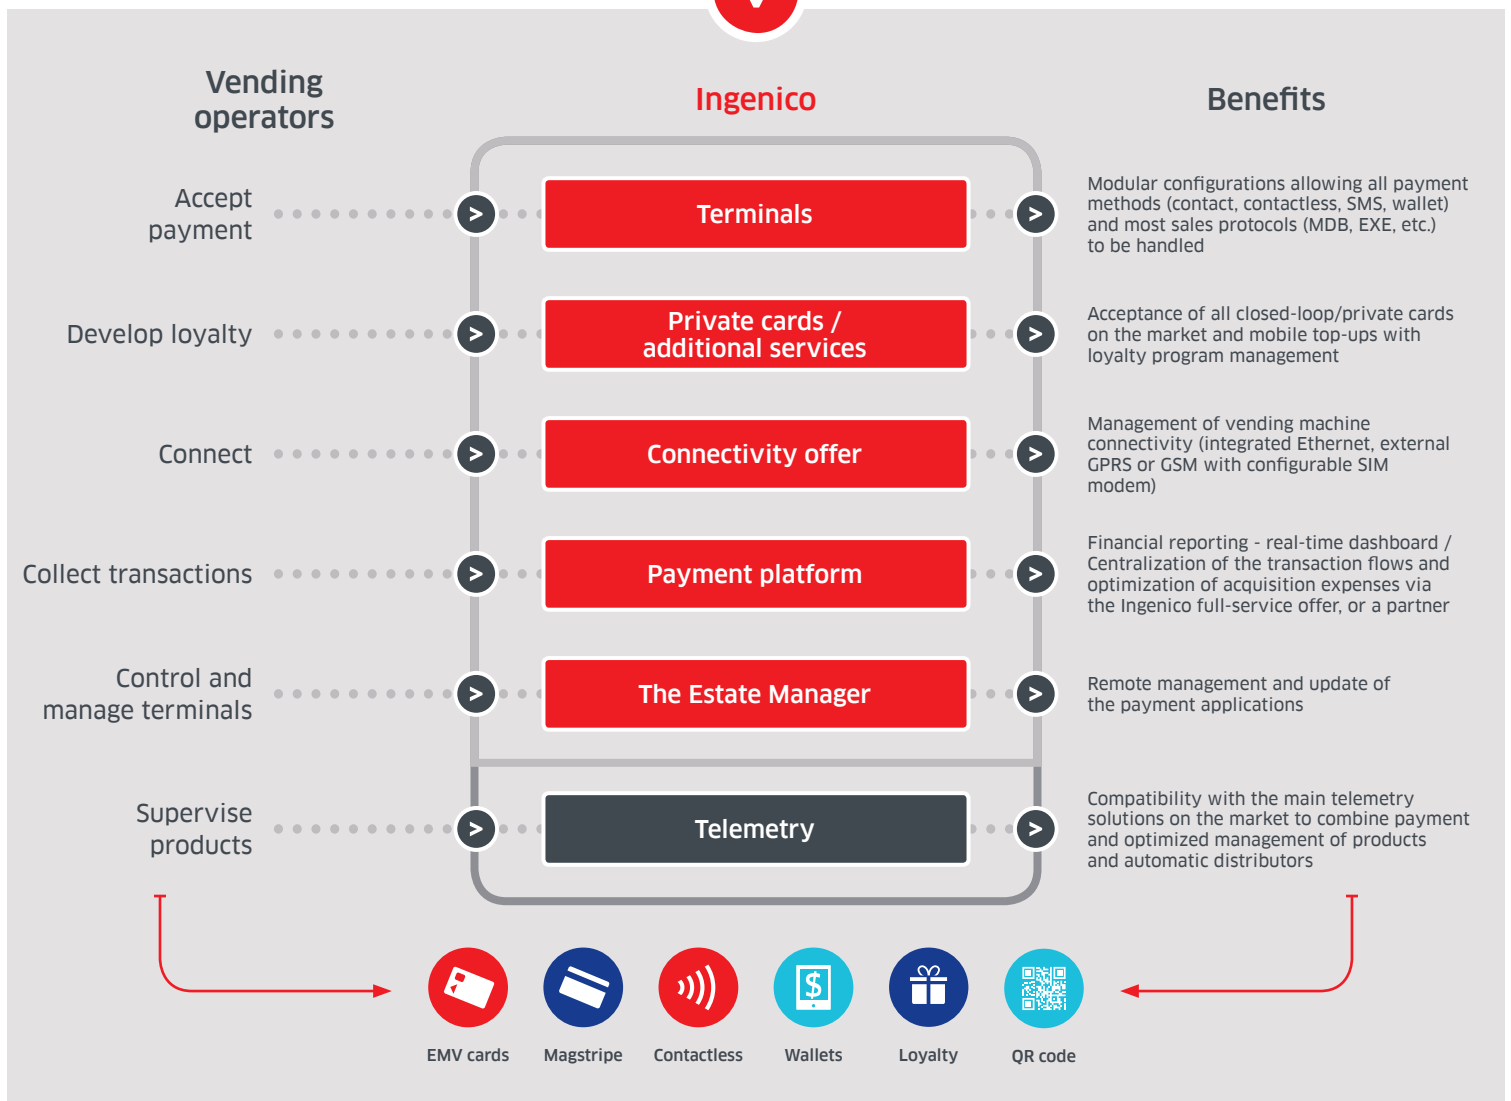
Vending operators

Ingenico

Benefits

Accept payment

Terminals

Modular configurations allowing all payment methods (contact, contactless, SMS, wallet) and most sales protocols (MDB, EXE, etc.) to be handled

Develop loyalty

Private cards / additional services

Acceptance of all closed-loop/private cards on the market and mobile top-ups with loyalty program management

Connect

Connectivity offer

Management of vending machine connectivity (integrated Ethernet, external GPRS or GSM with configurable SIM modem)

Collect transactions

Payment platform

Financial reporting - real-time dashboard / Centralization of the transaction flows and optimization of acquisition expenses via the Ingenico full-service offer, or a partner

Control and manage terminals

The Estate Manager

Remote management and update of the payment applications

Supervise products

Telemetry

Compatibility with the main telemetry solutions on the market to combine payment and optimized management of products and automatic distributors

EMV cards

Magstripe

Contactless

Wallets

Loyalty

QR code